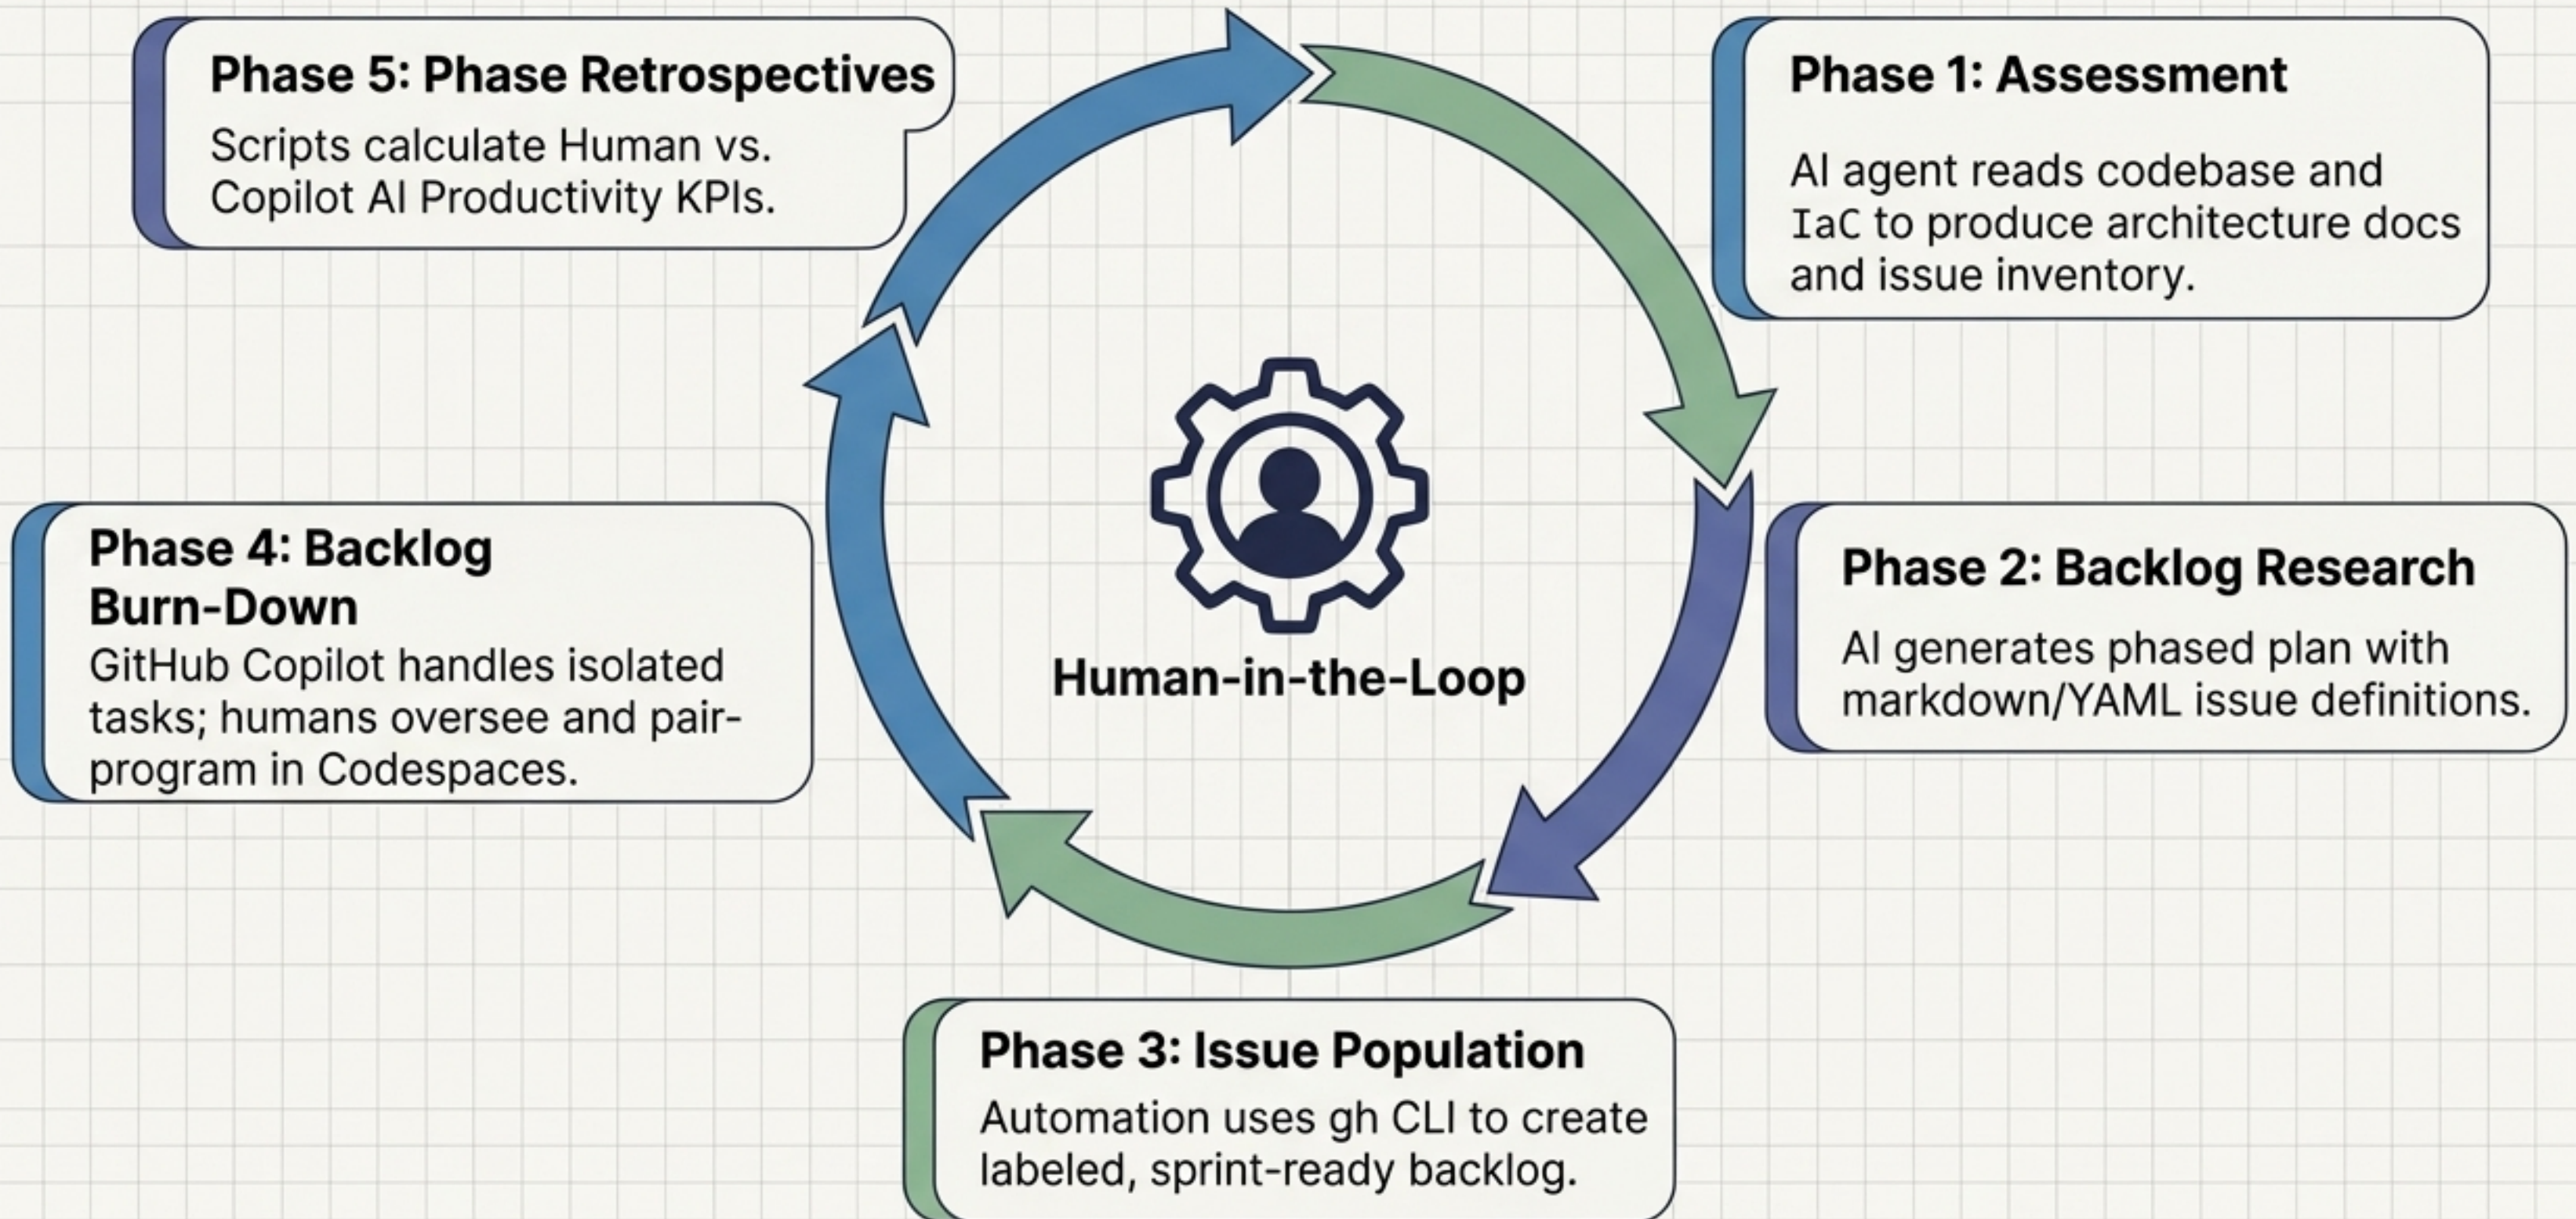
Phase 5: Phase Retrospectives

Scripts calculate Human vs. Copilot AI Productivity KPIs.

Phase 1: Assessment

AI agent reads codebase and IaC to produce architecture docs and issue inventory.

Human-in-the-Loop

Phase 4: Backlog Burn-Down

GitHub Copilot handles isolated tasks; humans oversee and pair-program in Codespaces.

Phase 2: Backlog Research

AI generates phased plan with markdown/YAML issue definitions.

Phase 3: Issue Population

Automation uses gh CLI to create labeled, sprint-ready backlog.